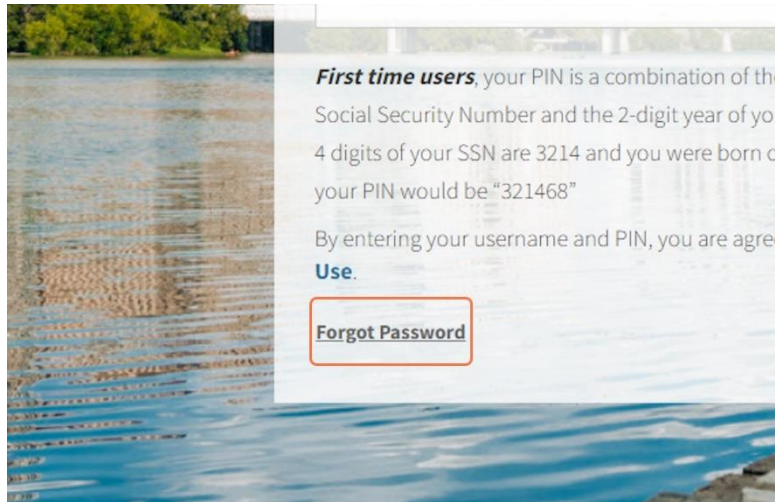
***First time users***, your PIN is a combination of th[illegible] Social Security Number and the 2-digit year of yo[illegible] 4 digits of your SSN are 3214 and you were born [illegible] your PIN would be "321468"

By entering your username and PIN, you are agre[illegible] **Use**.

**Forgot Password**